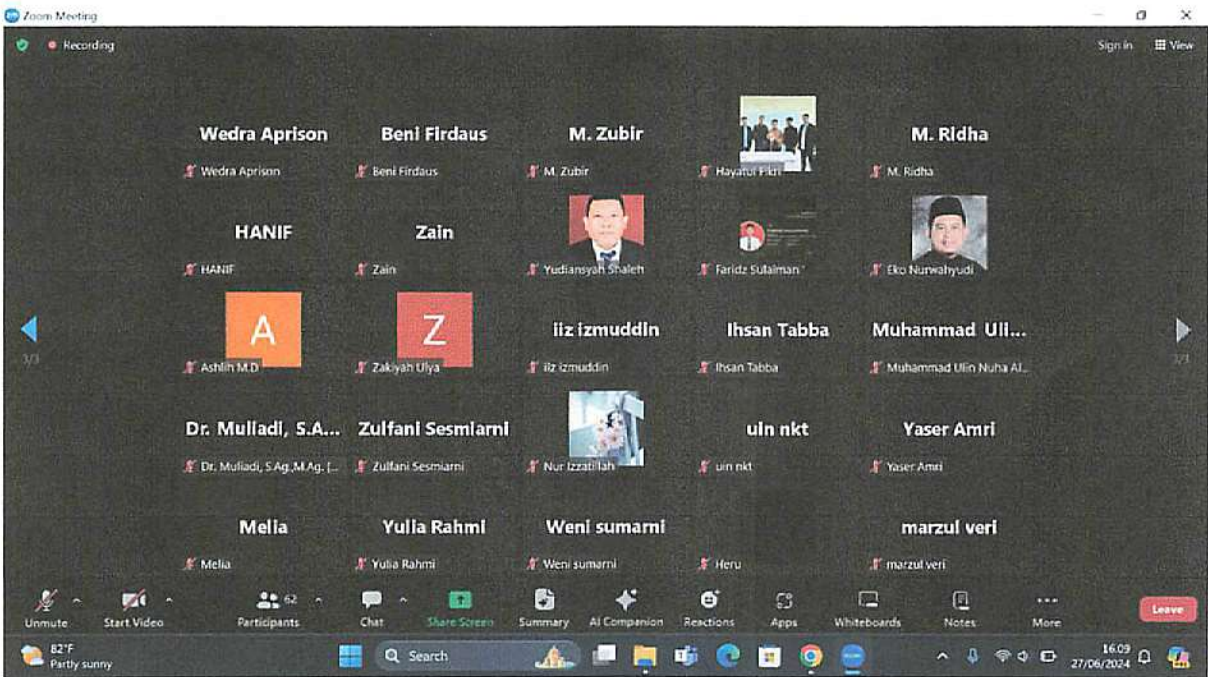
Zoom Meeting

Recording

Sign in View

Wedra Aprison
Wedra Aprison

Beni Firdaus
Beni Firdaus

M. Zubir
M. Zubir

Hayatul Fikri

M. Ridha
M. Ridha

HANIF
HANIF

Zain
Zain

Yudiansyah Shaleh

Faridz Sulaiman

Eko Nurwahyudi

3/3

A
Ashlih M.D

Z
Zakiyah Ulya

iiz izmuddin
iiz izmuddin

Ihsan Tabba
Ihsan Tabba

Muhammad Uli...
Muhammad Ulin Nuha Al...

3/3

Dr. Muliadi, S.A...
Dr. Muliadi, S.Ag.,M.Ag. (...

Zulfani Sesmiarni
Zulfani Sesmiarni

Nur Izzatillah

uin nkt
uin nkt

Yaser Amri
Yaser Amri

Melia
Melia

Yulia Rahmi
Yulia Rahmi

Weni sumarni
Weni sumarni

Heru

marzul veri
marzul veri

Unmute Start Video Participants 62 Chat Share Screen Summary AI Companion Reactions Apps Whiteboards Notes More Leave

82°F
Partly sunny

Search

16:09
27/06/2024